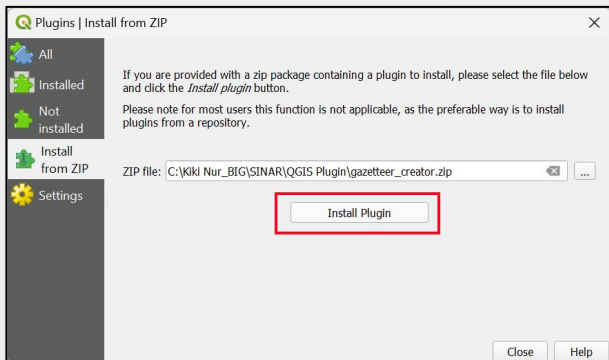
Plugins | Install from ZIP

All
Installed
Not installed
Install from ZIP
Settings

If you are provided with a zip package containing a plugin to install, please select the file below and click the *Install plugin* button.

Please note for most users this function is not applicable, as the preferable way is to install plugins from a repository.

ZIP file: C:\Kiki Nur_BIG\SINAR\QGIS Plugin\gazetteer_creator.zip ...

Install Plugin

Close Help